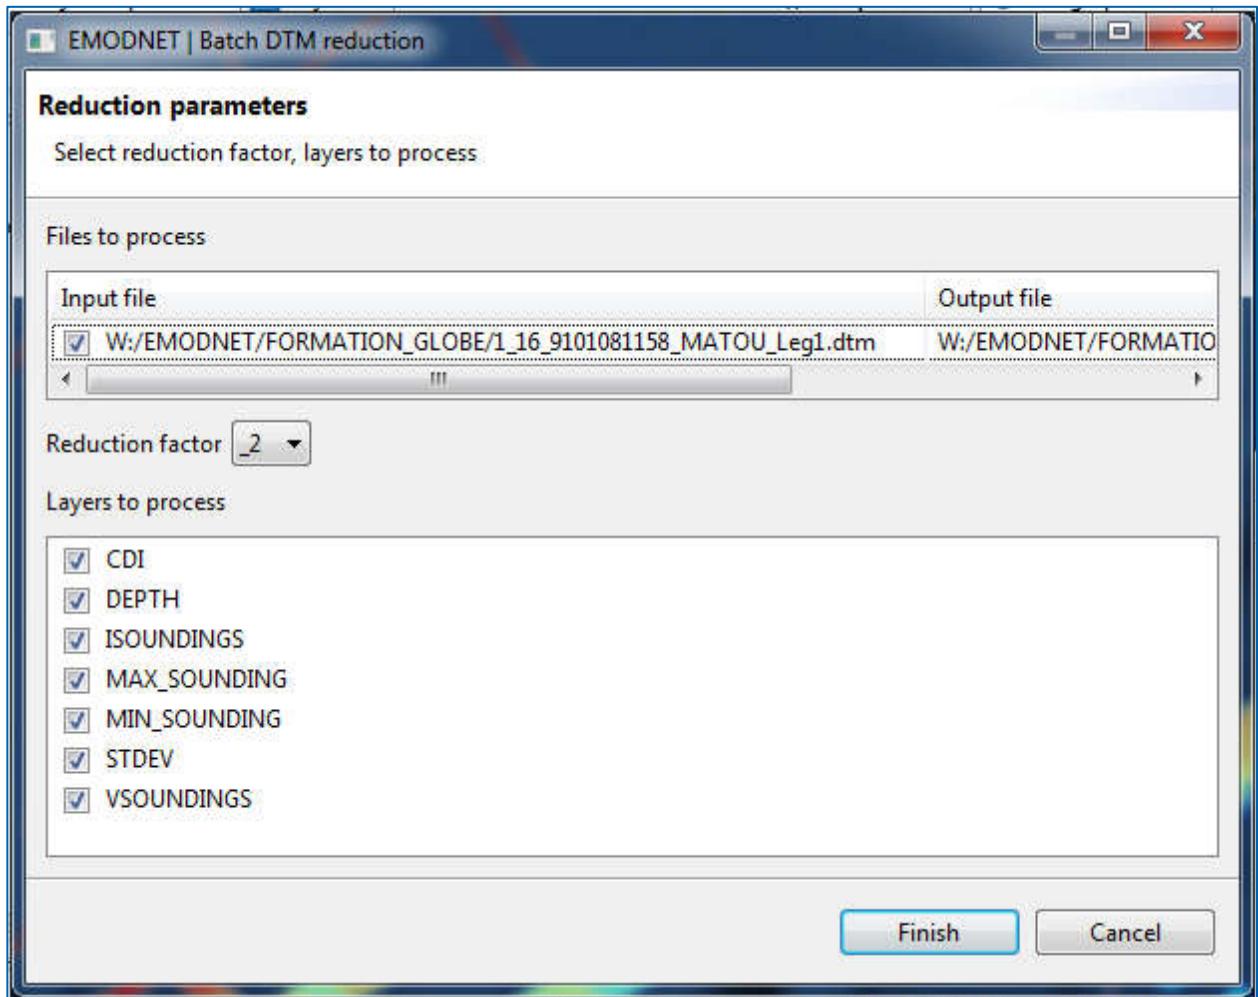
EMODNET | Batch DTM reduction

Reduction parameters

Select reduction factor, layers to process

Files to process

| Input file | Output file |
|---|---|
| W:/EMODNET/FORMATION_GLOBE/1_16_9101081158_MATOU_Leg1.dtm | W:/EMODNET/FORMATIO |

Reduction factor _2

Layers to process

CDI
DEPTH
ISOUNDINGS
MAX_SOUNDING
MIN_SOUNDING
STDEV
VSOUNDINGS

Finish Cancel